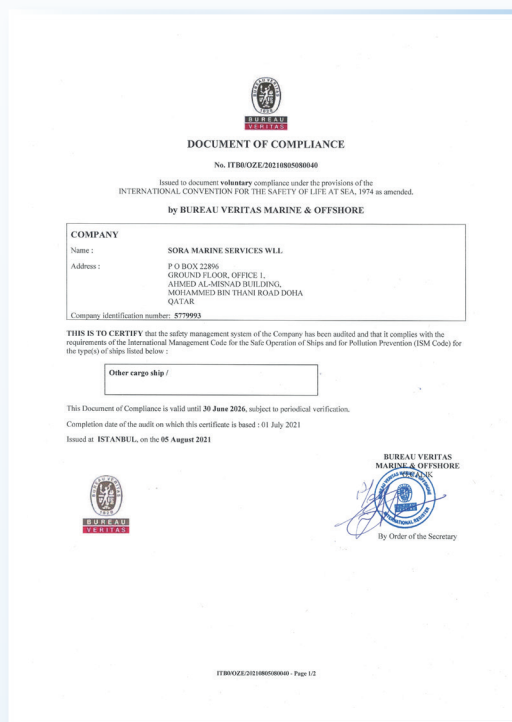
BUREAU
VERITAS

DOCUMENT OF COMPLIANCE

No. ITB0/OZE/20210805080040

Issued to document **voluntary** compliance under the provisions of the INTERNATIONAL CONVENTION FOR THE SAFETY OF LIFE AT SEA, 1974 as amended.

by BUREAU VERITAS MARINE & OFFSHORE

COMPANY

Name : SORA MARINE SERVICES WLL

Address : P O BOX 22896
GROUND FLOOR, OFFICE 1,
AHMED AL-MISNAD BUILDING,
MOHAMMED BIN THANI ROAD DOHA
QATAR

Company identification number: 5779993

THIS IS TO CERTIFY that the safety management system of the Company has been audited and that it complies with the requirements of the International Management Code for the Safe Operation of Ships and for Pollution Prevention (ISM Code) for the type(s) of ships listed below :

Other cargo ship /

This Document of Compliance is valid until 30 June 2026, subject to periodical verification.

Completion date of the audit on which this certificate is based : 01 July 2021

Issued at ISTANBUL, on the 05 August 2021

BUREAU
VERITAS

BUREAU VERITAS
MARINE & OFFSHORE
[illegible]

By Order of the Secretary

ITB0/OZE/20210805080040 - Page 1/2